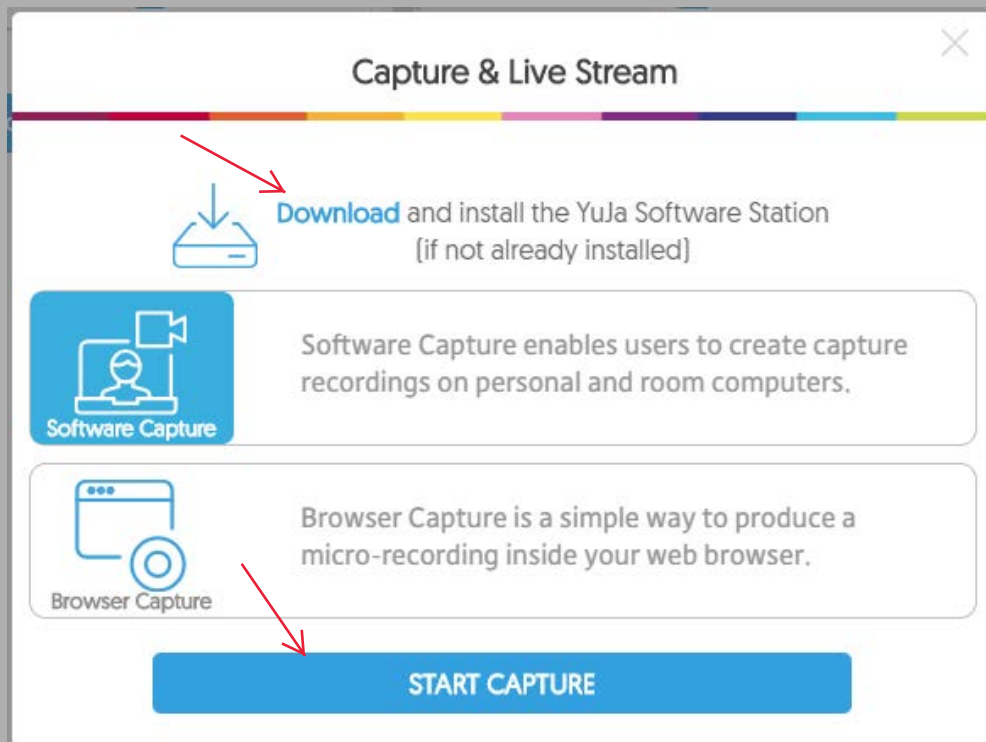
Capture & Live Stream

Download and install the YuJa Software Station (if not already installed)

Software Capture

Software Capture enables users to create capture recordings on personal and room computers.

Browser Capture

Browser Capture is a simple way to produce a micro-recording inside your web browser.

START CAPTURE